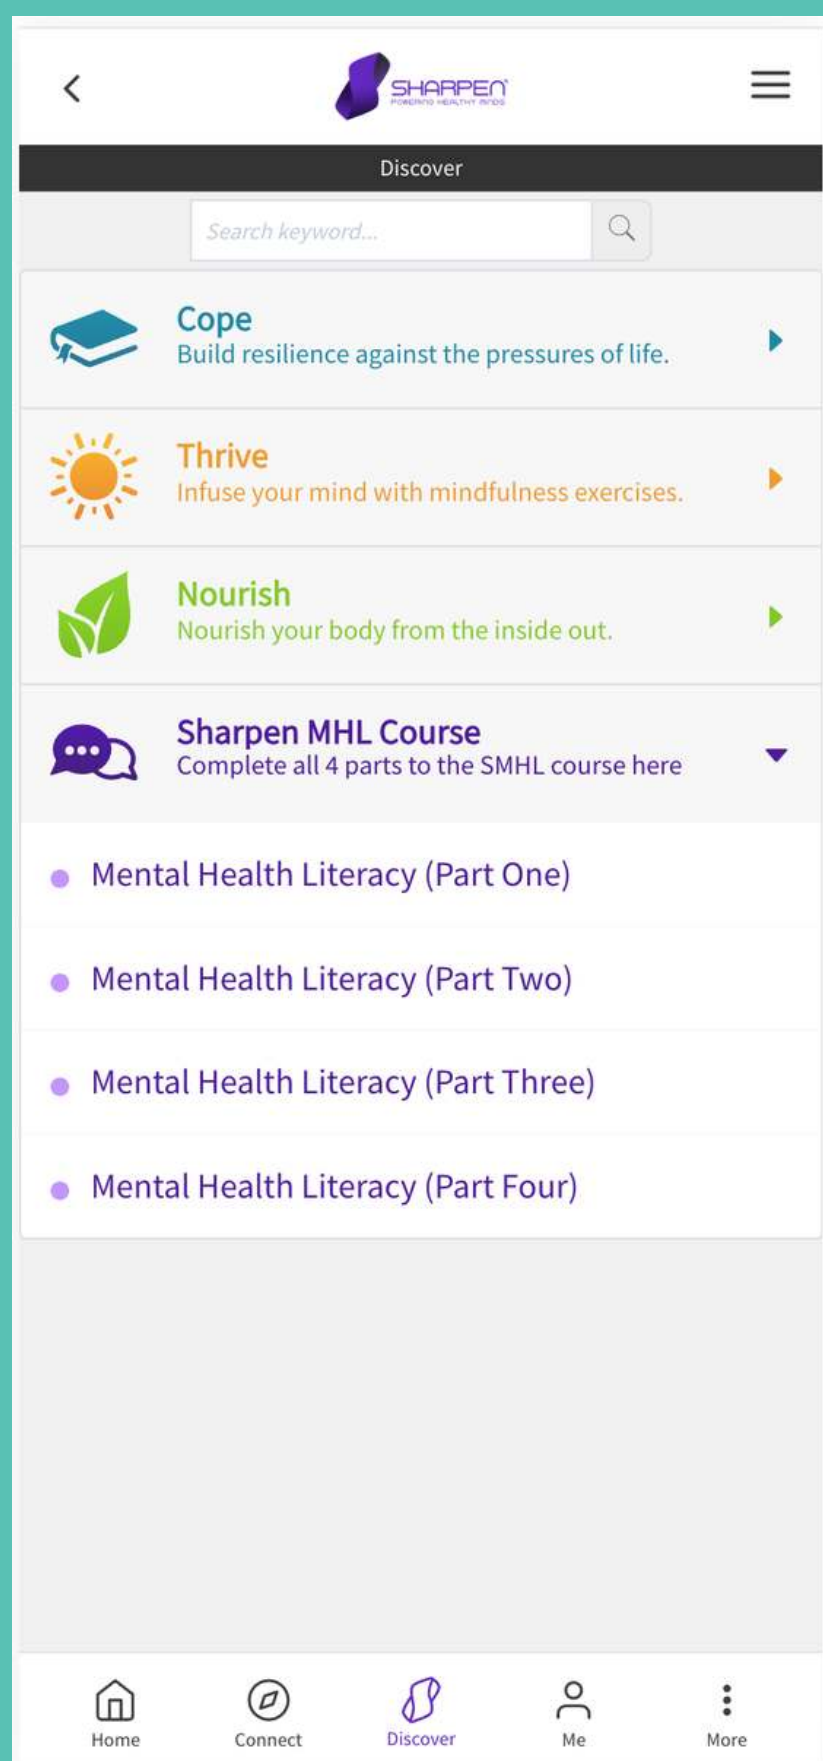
SHARPEN
POWERING HEALTHY MINDS

Discover

Search keyword...

Cope
Build resilience against the pressures of life.

Thrive
Infuse your mind with mindfulness exercises.

Nourish
Nourish your body from the inside out.

Sharpen MHL Course
Complete all 4 parts to the SMHL course here

Mental Health Literacy (Part One)

Mental Health Literacy (Part Two)

Mental Health Literacy (Part Three)

Mental Health Literacy (Part Four)

Home
Connect
Discover
Me
More